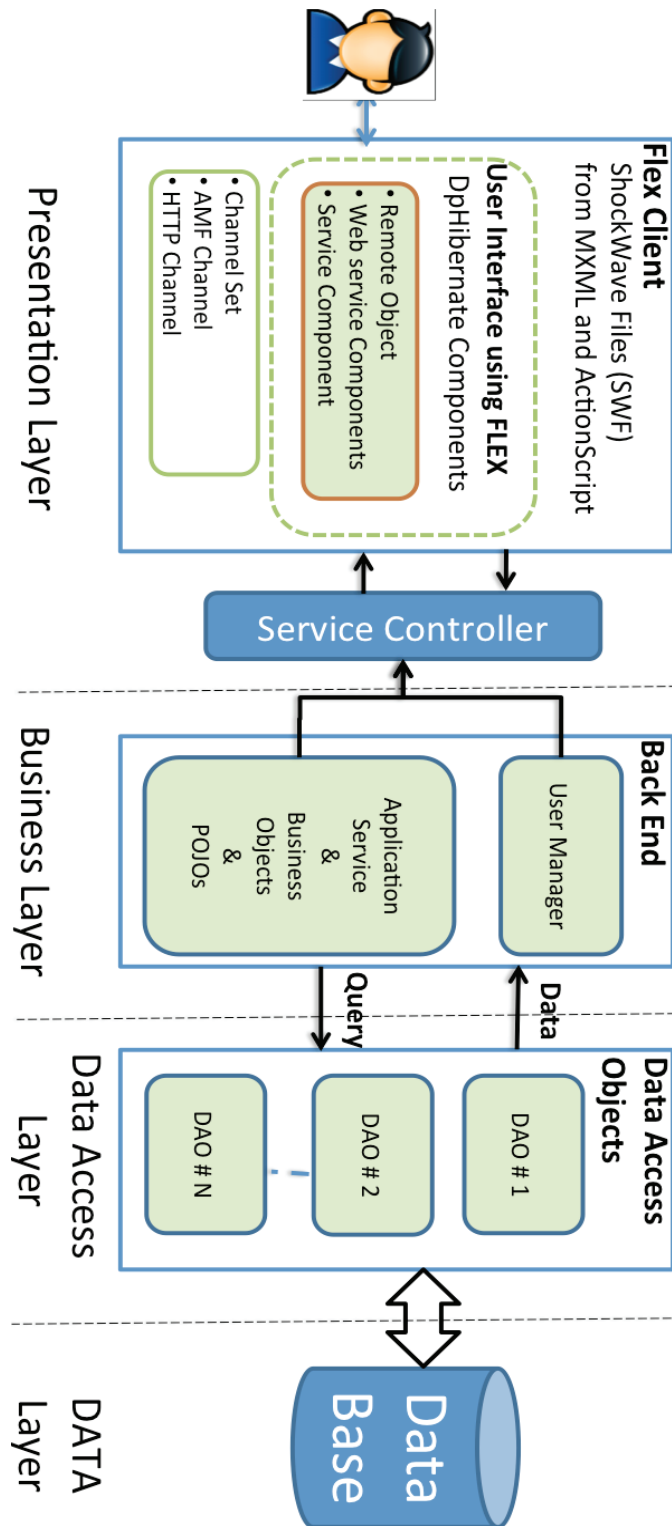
Flex Client
ShockWave Files (SWF) from MXML and ActionScript

User Interface using FLEX
DpHibernate Components

• Remote Object
• Web service Components
• Service Component

• Channel Set
• AMF Channel
• HTTP Channel

Presentation Layer

Service Controller

Back End

User Manager

Application Service & Business Objects & POJOs

Business Layer

Data

Query

Data Access Objects

DAO # 1

DAO # 2

DAO # N

Data Access Layer

Data Base

DATA Layer